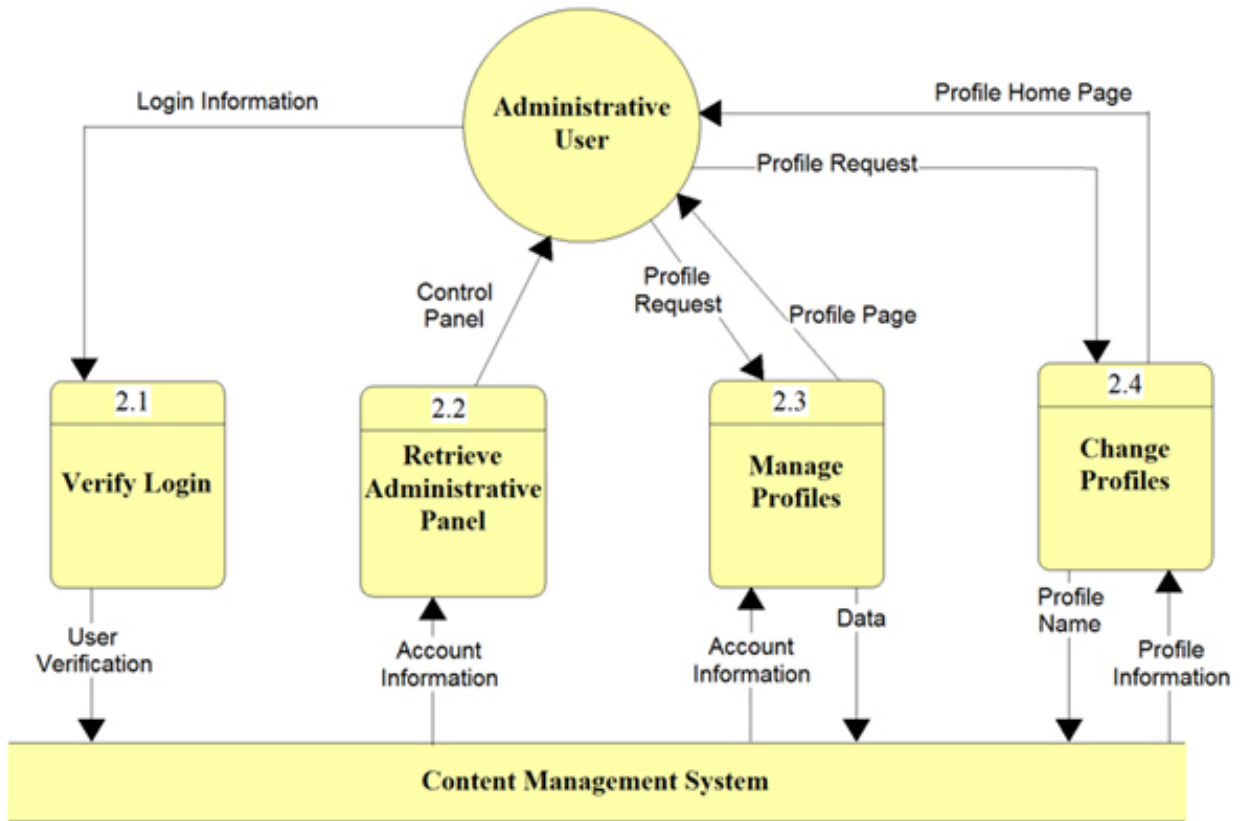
Administrative User

Login Information

Profile Home Page

Profile Request

Control Panel

Profile Request

Profile Page

2.1
Verify Login

2.2
Retrieve Administrative Panel

2.3
Manage Profiles

2.4
Change Profiles

User Verification

Account Information

Account Information

Data

Profile Name

Profile Information

Content Management System